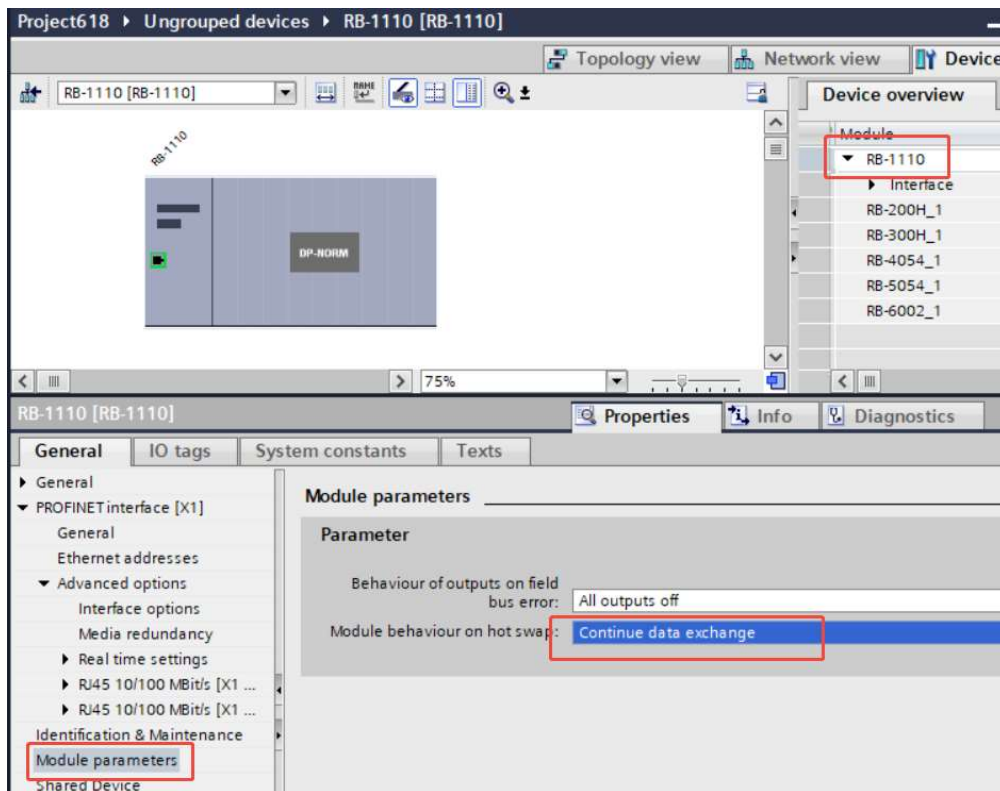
Project618 ▸ Ungrouped devices ▸ RB-1110 [RB-1110]

Topology view
Network view
Device

RB-1110 [RB-1110]

RB-1110

DP-NORM

75%

Device overview

Module
RB-1110
Interface
RB-200H_1
RB-300H_1
RB-4054_1
RB-5054_1
RB-6002_1

RB-1110 [RB-1110]

Properties
Info
Diagnostics

General
IO tags
System constants
Texts

General
PROFINET interface [X1]
General
Ethernet addresses
Advanced options
Interface options
Media redundancy
Real time settings
RJ45 10/100 MBit/s [X1 ...
RJ45 10/100 MBit/s [X1 ...
Identification & Maintenance
Module parameters
Shared Device

Module parameters

Parameter

Behaviour of outputs on field bus error: All outputs off
Module behaviour on hot swap: Continue data exchange